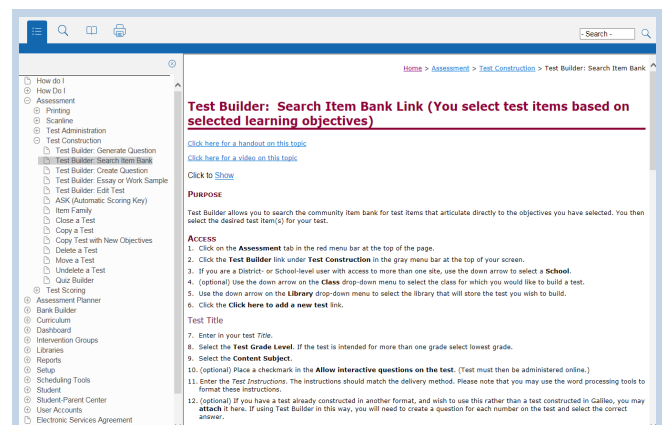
- Search -

How do I
How Do I
Assessment
Printing
Scanline
Test Administration
Test Construction
Test Builder: Generate Question
Test Builder: Search Item Bank
Test Builder: Create Question
Test Builder: Essay or Work Sample
Test Builder: Edit Test
ASK (Automatic Scoring Key)
Item Family
Close a Test
Copy a Test
Copy Test with New Objectives
Delete a Test
Move a Test
Undelete a Test
Quiz Builder
Test Scoring
Assessment Planner
Bank Builder
Curriculum
Dashboard
Intervention Groups
Libraries
Reports
Setup
Scheduling Tools
Student
Student-Parent Center
User Accounts
Electronic Services Agreement

Home > Assessment > Test Construction > Test Builder: Search Item Bank

Test Builder: Search Item Bank Link (You select test items based on selected learning objectives)

Click here for a handout on this topic

Click here for a video on this topic

Click to Show

PURPOSE

Test Builder allows you to search the community item bank for test items that articulate directly to the objectives you have selected. You then select the desired test item(s) for your test.

ACCESS
1. Click on the Assessment tab in the red menu bar at the top of the page.
2. Click the Test Builder link under Test Construction in the gray menu bar at the top of your screen.
3. If you are a District- or School-level user with access to more than one site, use the down arrow to select a School.
4. (optional) Use the down arrow on the Class drop-down menu to select the class for which you would like to build a test.
5. Use the down arrow on the Library drop-down menu to select the library that will store the test you wish to build.
6. Click the Click here to add a new test link.

Test Title
7. Enter in your test Title.
8. Select the Test Grade Level. If the test is intended for more than one grade select lowest grade.
9. Select the Content Subject.
10. (optional) Place a checkmark in the Allow interactive questions on the test. (Test must then be administered online.)
11. Enter the Test Instructions. The instructions should match the delivery method. Please note that you may use the word processing tools to format these instructions.
12. (optional) If you have a test already constructed in another format, and wish to use this rather than a test constructed in Galileo, you may attach it here. If using Test Builder in this way, you will need to create a question for each number on the test and select the correct answer.